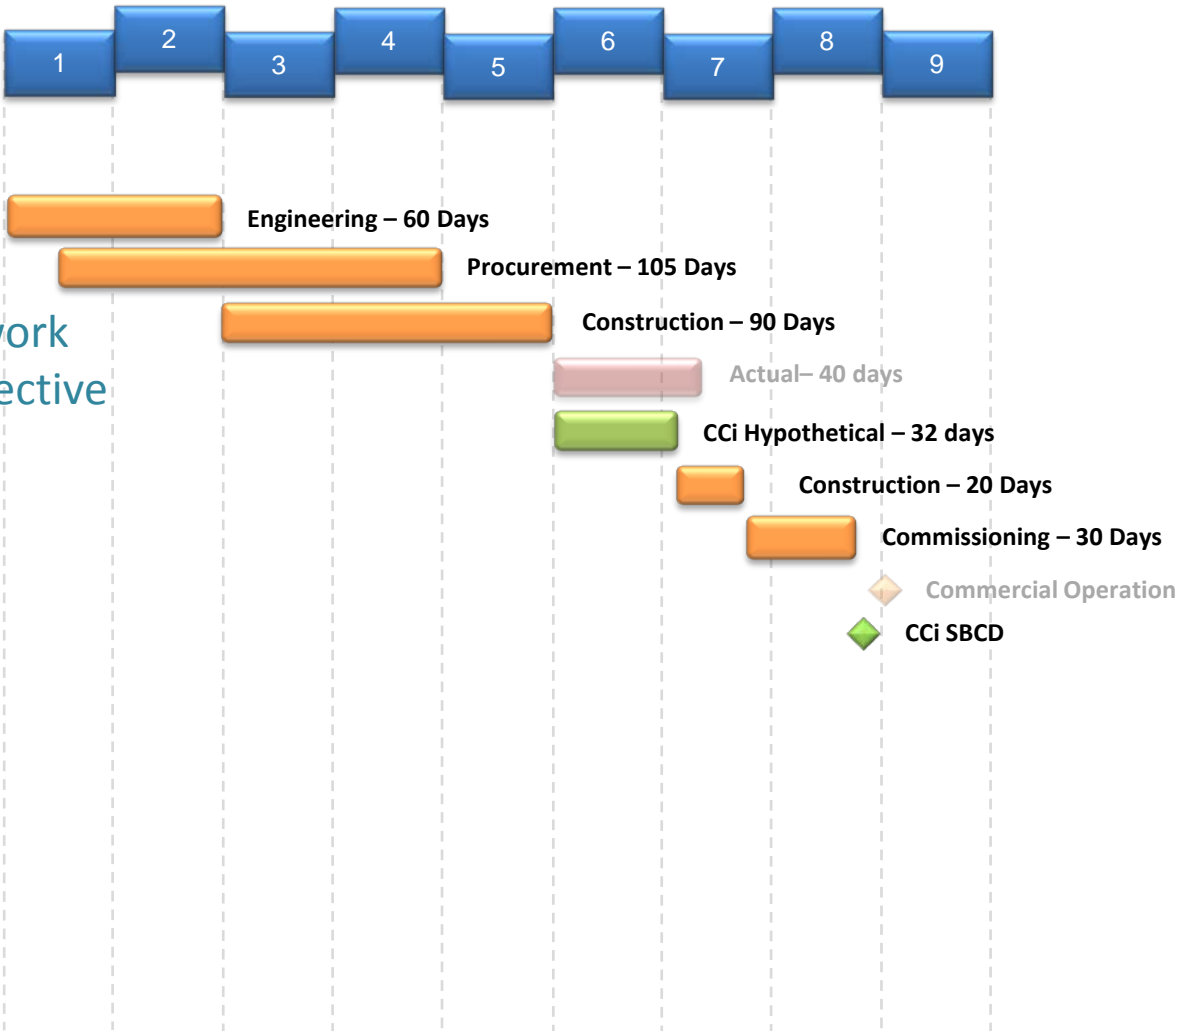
1 2 3 4 5 6 7 8 9

Engineering – 60 Days

Procurement – 105 Days

vork
ective

Construction – 90 Days

Actual– 40 days

CCi Hypothetical – 32 days

Construction – 20 Days

Commissioning – 30 Days

Commercial Operation

CCi SBCD